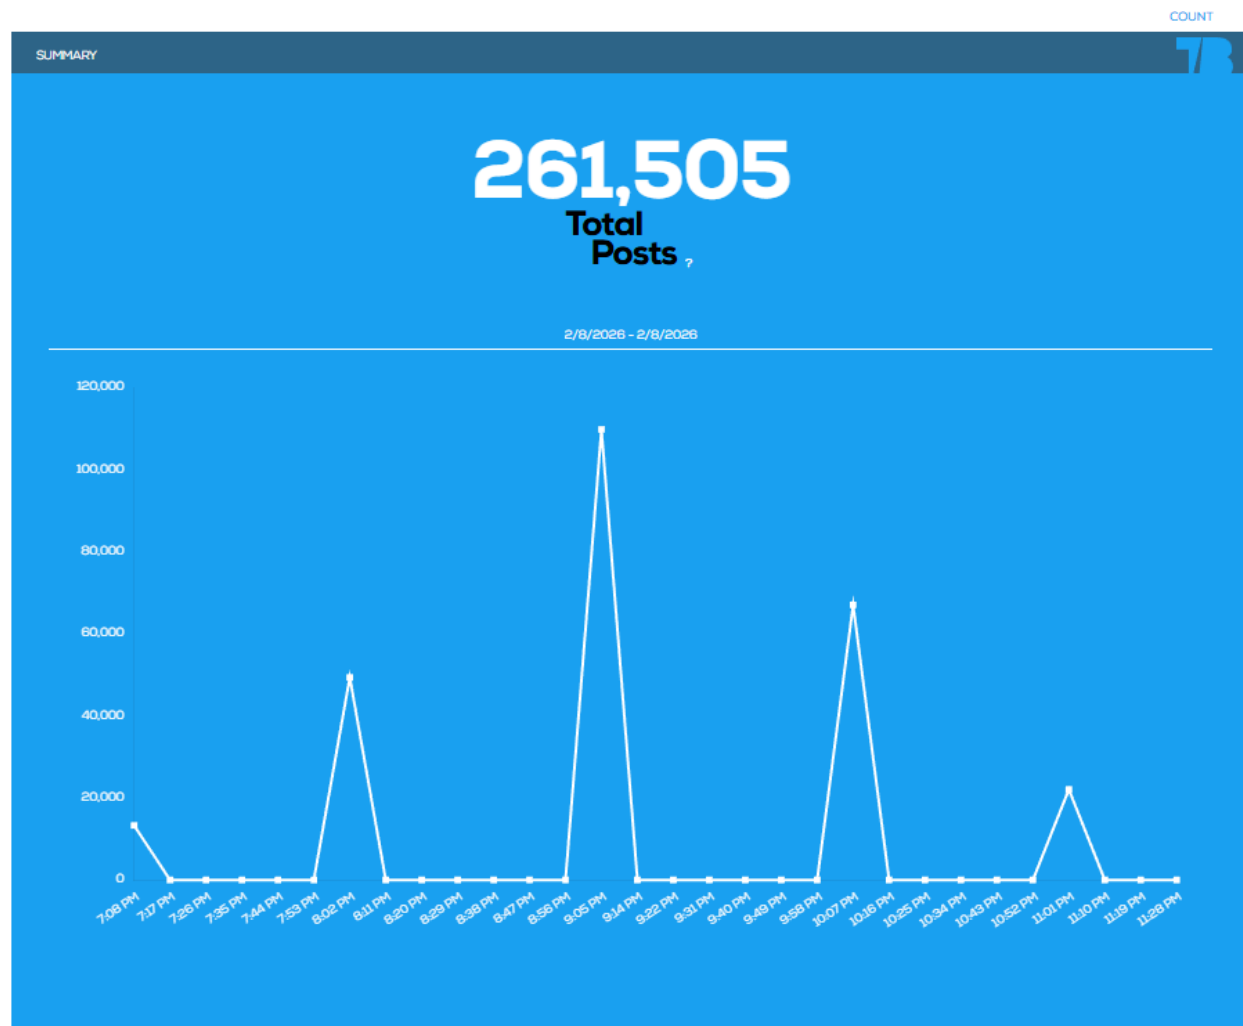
COUNT

SUMMARY

TB

261,505
Total
Posts ?

2/8/2026 - 2/8/2026

120,000
100,000
80,000
60,000
40,000
20,000
0

7:08 PM 7:17 PM 7:26 PM 7:35 PM 7:44 PM 7:53 PM 8:02 PM 8:11 PM 8:20 PM 8:29 PM 8:38 PM 8:47 PM 8:56 PM 9:05 PM 9:14 PM 9:22 PM 9:31 PM 9:40 PM 9:49 PM 9:58 PM 10:07 PM 10:16 PM 10:25 PM 10:34 PM 10:43 PM 10:52 PM 11:01 PM 11:10 PM 11:19 PM 11:28 PM